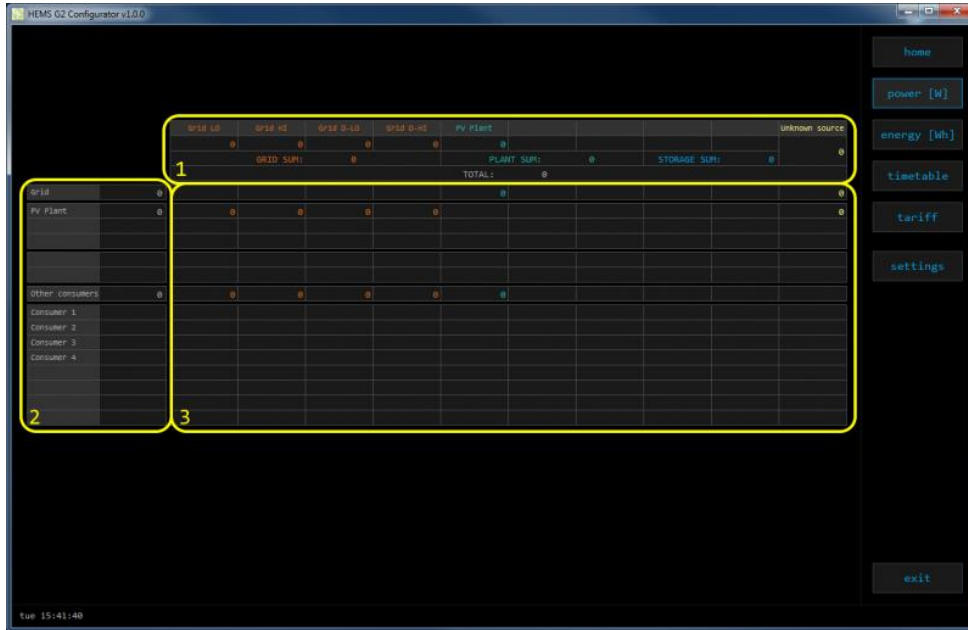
HEMS G2 Configurator v1.0.0

home
power [W]
energy [Wh]
timetable
tariff
settings

| Grid LO | Grid HI | Grid O-LO | Grid O-HI | PV Plant | | | | Unknown source |
|---|---|---|---|---|---|---|---|---|
| 0 | 0 | 0 | 0 | 0 | | | | 0 |

GRID SUM: 0
PLANT SUM: 0
STORAGE SUM: 0
TOTAL: 0

1

Grid 0
PV Plant 0
Other consumers 0
Consumer 1
Consumer 2
Consumer 3
Consumer 4

2

0
0
0 0 0 0 0
0 0 0 0 0

3

exit

tue 15:41:40